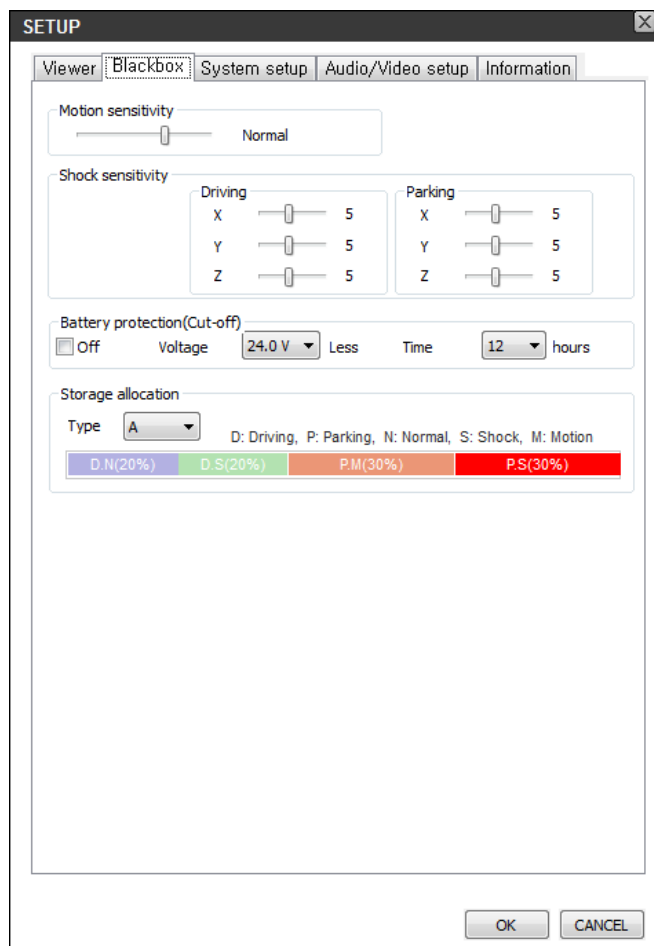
SETUP

Viewer | Blackbox | System setup | Audio/Video setup | Information

Motion sensitivity
Normal

Shock sensitivity
Driving
X 5
Y 5
Z 5
Parking
X 5
Y 5
Z 5

Battery protection(Cut-off)
Off Voltage 24.0 V Less Time 12 hours

Storage allocation
Type A D: Driving, P: Parking, N: Normal, S: Shock, M: Motion

| D.N(20%) | D.S(20%) | P.M(30%) | P.S(30%) |
|---|---|---|---|

OK CANCEL